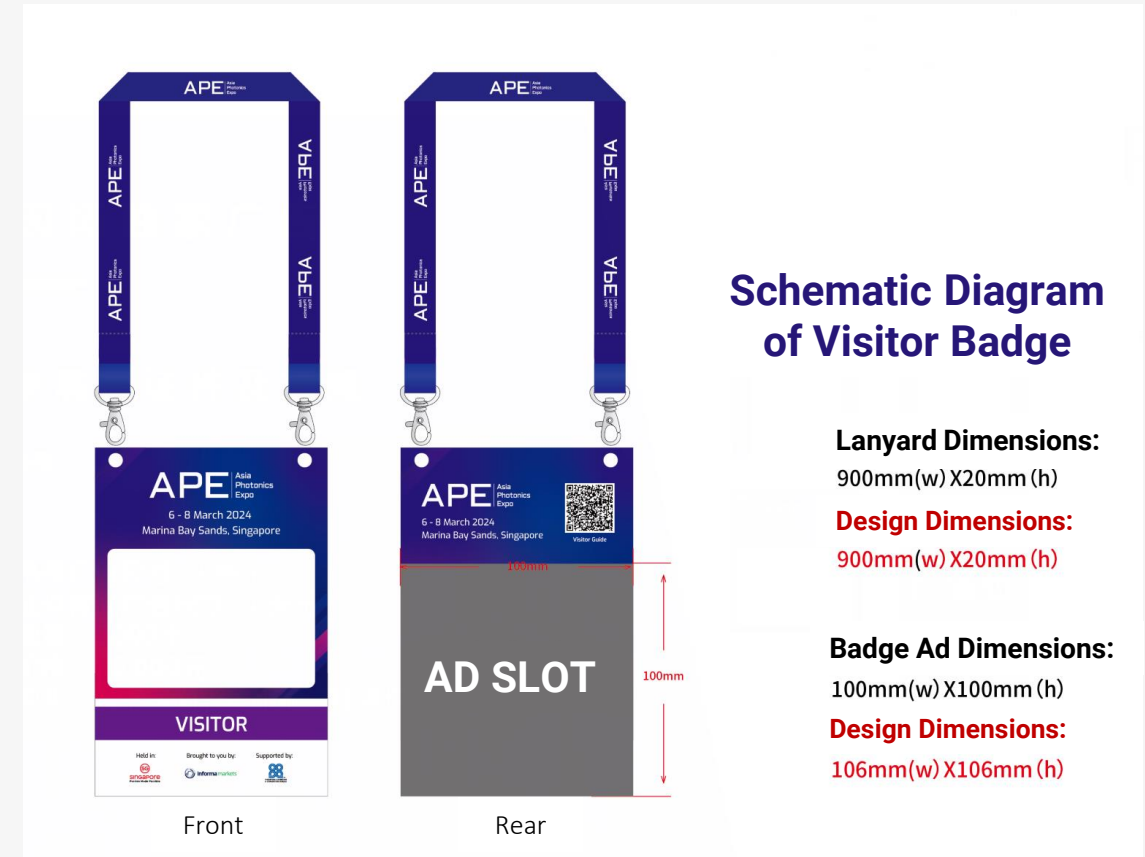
APE Asia Photonics Expo

APE Asia Photonics Expo

APE Asia Photonics Expo

APE Asia Photonics Expo

APE Asia Photonics Expo

APE Asia Photonics Expo
6 - 8 March 2024
Marina Bay Sands, Singapore

VISITOR

Held in: SINGAPORE
Brought to you by: informa markets
Supported by:

Front

APE Asia Photonics Expo

APE Asia Photonics Expo

APE Asia Photonics Expo

APE Asia Photonics Expo

APE Asia Photonics Expo
6 - 8 March 2024
Marina Bay Sands, Singapore

Visitor Guide

100mm

AD SLOT

100mm

Rear

Schematic Diagram of Visitor Badge

Lanyard Dimensions:
900mm(w) X20mm (h)
Design Dimensions:
900mm(w) X20mm (h)

Badge Ad Dimensions:
100mm(w) X100mm (h)
Design Dimensions:
106mm(w) X106mm (h)